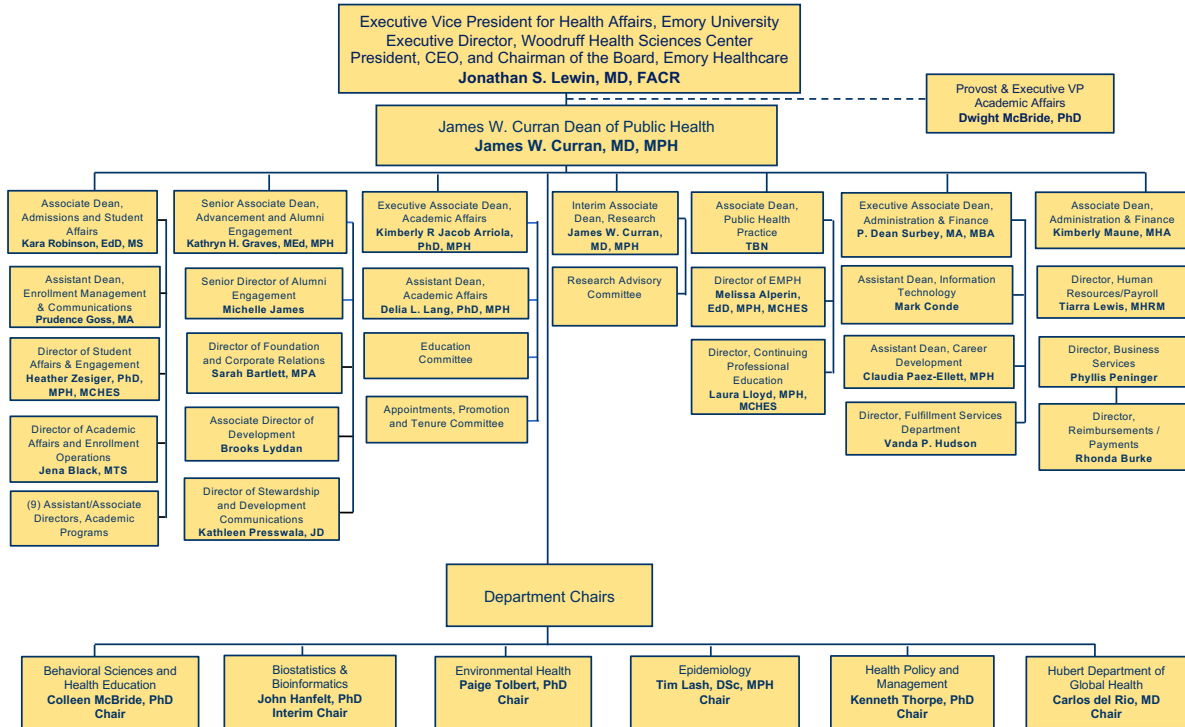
Executive Vice President for Health Affairs, Emory University
Executive Director, Woodruff Health Sciences Center
President, CEO, and Chairman of the Board, Emory Healthcare
**Jonathan S. Lewin, MD, FACR**

Provost & Executive VP Academic Affairs
**Dwight McBride, PhD**

James W. Curran Dean of Public Health
**James W. Curran, MD, MPH**

Associate Dean, Admissions and Student Affairs
**Kara Robinson, EdD, MS**

Assistant Dean, Enrollment Management & Communications
**Prudence Goss, MA**

Director of Student Affairs & Engagement
**Heather Zesiger, PhD, MPH, MCHES**

Director of Academic Affairs and Enrollment Operations
**Jena Black, MTS**

(9) Assistant/Associate Directors, Academic Programs

Senior Associate Dean, Advancement and Alumni Engagement
**Kathryn H. Graves, MEd, MPH**

Senior Director of Alumni Engagement
**Michelle James**

Director of Foundation and Corporate Relations
**Sarah Bartlett, MPA**

Associate Director of Development
**Brooks Lyddan**

Director of Stewardship and Development Communications
**Kathleen Presswala, JD**

Executive Associate Dean, Academic Affairs
**Kimberly R Jacob Arriola, PhD, MPH**

Assistant Dean, Academic Affairs
**Delia L. Lang, PhD, MPH**

Education Committee

Appointments, Promotion and Tenure Committee

Interim Associate Dean, Research
**James W. Curran, MD, MPH**

Research Advisory Committee

Associate Dean, Public Health Practice
**TBN**

Director of EMPH
**Melissa Alperin, EdD, MPH, MCHES**

Director, Continuing Professional Education
**Laura Lloyd, MPH, MCHES**

Executive Associate Dean, Administration & Finance
**P. Dean Surbey, MA, MBA**

Assistant Dean, Information Technology
**Mark Conde**

Assistant Dean, Career Development
**Claudia Paez-Ellett, MPH**

Director, Fulfillment Services Department
**Vanda P. Hudson**

Associate Dean, Administration & Finance
**Kimberly Maune, MHA**

Director, Human Resources/Payroll
**Tiarra Lewis, MHRM**

Director, Business Services
**Phyllis Peninger**

Director, Reimbursements / Payments
**Rhonda Burke**

Department Chairs

Behavioral Sciences and Health Education
**Colleen McBride, PhD Chair**

Biostatistics & Bioinformatics
**John Hanfelt, PhD Interim Chair**

Environmental Health
**Paige Tolbert, PhD Chair**

Epidemiology
**Tim Lash, DSc, MPH Chair**

Health Policy and Management
**Kenneth Thorpe, PhD Chair**

Hubert Department of Global Health
**Carlos del Rio, MD Chair**